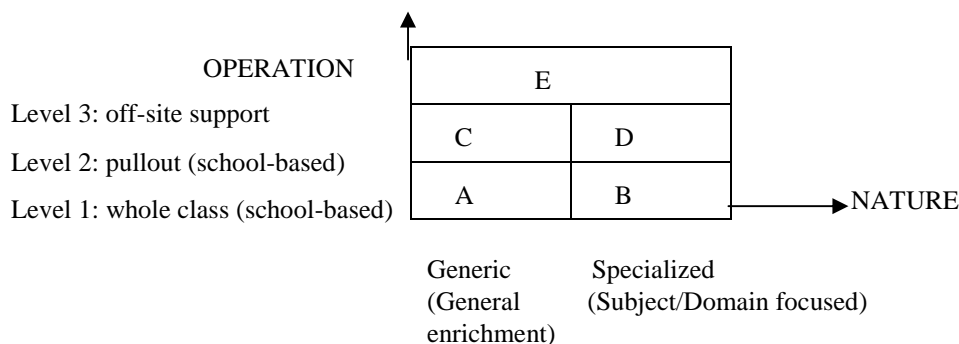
OPERATION

Level 3: off-site support

Level 2: pullout (school-based)

Level 1: whole class (school-based)

| E | |
|---|---|
| C | D |
| A | B |

NATURE

Generic (General enrichment)

Specialized (Subject/Domain focused)